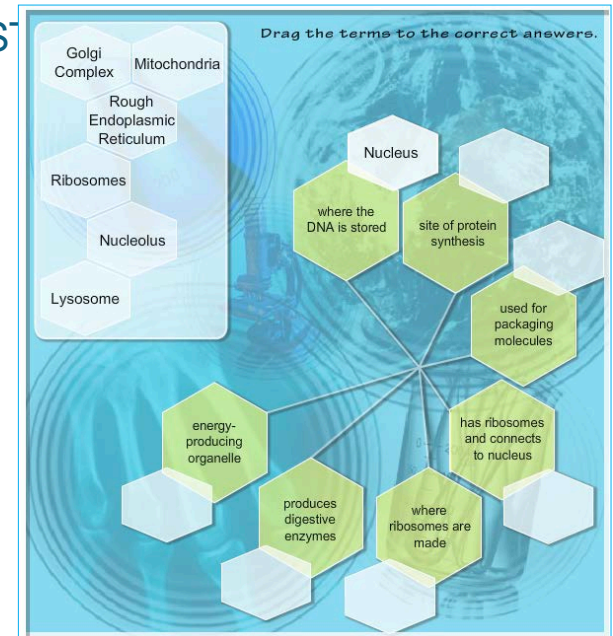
Drag the terms to the correct answers.

Golgi Complex

Mitochondria

Rough Endoplasmic Reticulum

Ribosomes

Nucleolus

Lysosome

Nucleus

where the DNA is stored

site of protein synthesis

used for packaging molecules

has ribosomes and connects to nucleus

where ribosomes are made

produces digestive enzymes

energy-producing organelle